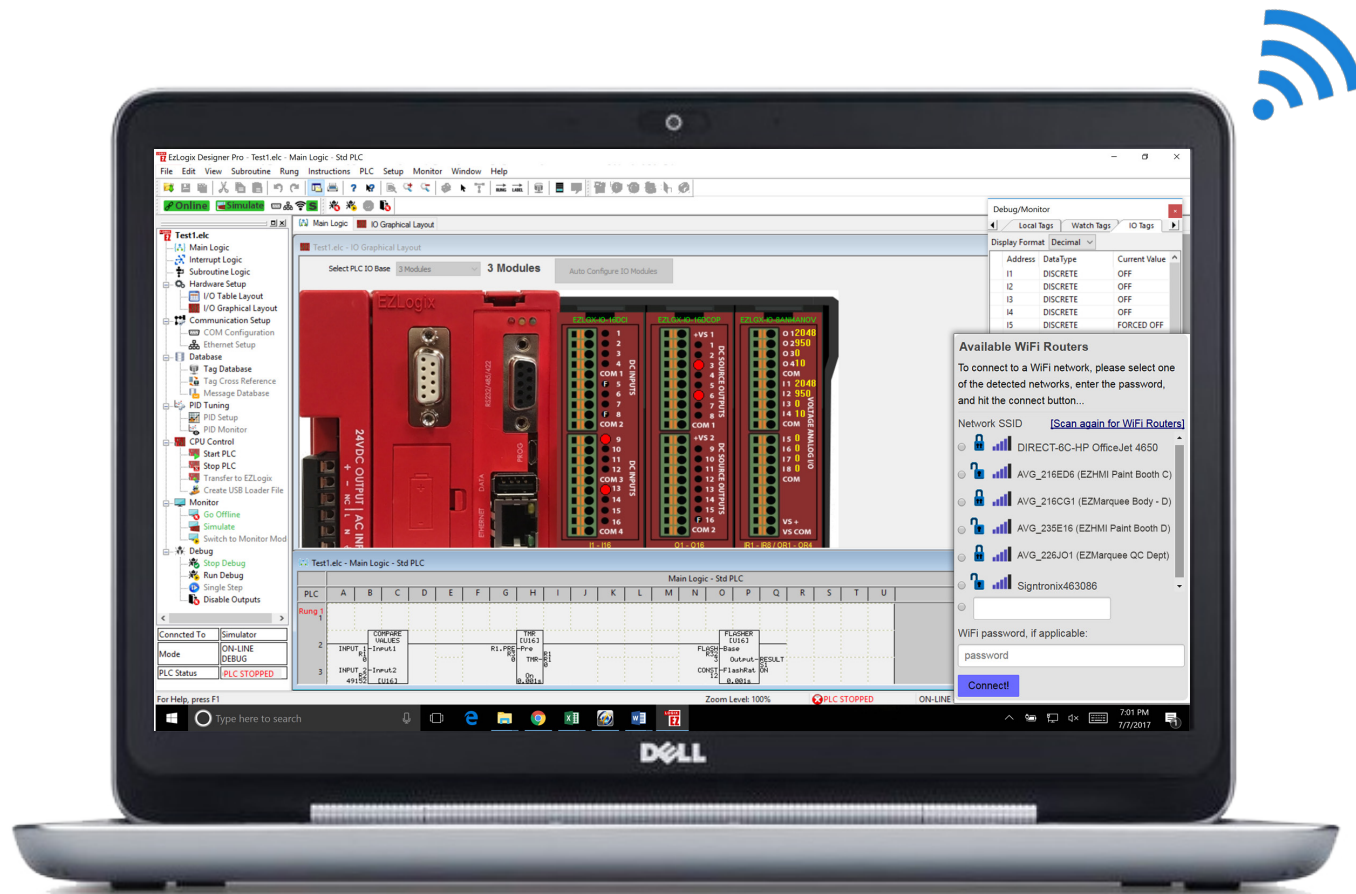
EzLogix Designer Pro - Test1.elc - Main Logic - Std PLC

File Edit View Subroutine Rung Instructions PLC Setup Monitor Window Help

Online Simulate

Main Logic IO Graphical Layout

Test1.elc
Main Logic
Interrupt Logic
Subroutine Logic
Hardware Setup
I/O Table Layout
I/O Graphical Layout
Communication Setup
COM Configuration
Ethernet Setup
Database
Tag Database
Tag Cross Reference
Message Database
PID Tuning
PID Setup
PID Monitor
CPU Control
Start PLC
Stop PLC
Transfer to EZLogix
Create USB Loader File
Monitor
Go Offline
Simulate
Switch to Monitor Mod
Debug
Stop Debug
Run Debug
Single Step
Disable Outputs

| Conncted To | Simulator |
|---|---|
| Mode | ON-LINE DEBUG |
| PLC Status | PLC STOPPED |

Test1.elc - IO Graphical Layout

Select PLC IO Base 3 Modules 3 Modules Auto Configure IO Modules

EZLogix

24VDC OUTPUT | AC INP

EZLOX-IO-16DCI 1 2 3 4 COM 1 5 6 7 8 COM 2 9 10 11 12 COM 3 13 14 15 16 COM 4 DC INPUTS I1 - I16

EZLOX-IO-16DCOP +VS 1 1 2 3 4 5 6 7 8 COM 1 +VS 2 9 10 11 12 13 14 15 16 COM 2 DC SOURCE OUTPUTS O1 - O16

EZLOX-IO-8AIN4AOV O1 2048 O2 950 O3 0 O4 10 COM I1 2048 I2 950 I3 0 I4 10 COM I5 0 I6 0 I7 0 I8 0 COM VS + VS COM VOLTAGE ANALOG I/O IR1 - IR8 / OR1 - OR4

Test1.elc - Main Logic - Std PLC

Main Logic - Std PLC

| PLC | A | B | C | D | E | F | G | H | I | J | K | L | M | N | O | P | Q | R | S | T | U |
|---|---|---|---|---|---|---|---|---|---|---|---|---|---|---|---|---|---|---|---|---|---|

Rung 1
2 INPUT 1 R1 0 COMPARE VALUES Input1 R1.PRE R3 0 TMR [U16] Pre TMR R1 0 FLASHER [U16] FLASH R26 Base Output RESULT R3 ON
3 INPUT 2 R2 4915 Input2 [U16] On 0.001s CONST I2 FlashRat 0.001s

Debug/Monitor
Local Tags Watch Tags IO Tags
Display Format Decimal

| Address | DataType | Current Value |
|---|---|---|
| I1 | DISCRETE | OFF |
| I2 | DISCRETE | OFF |
| I3 | DISCRETE | OFF |
| I4 | DISCRETE | OFF |
| I5 | DISCRETE | FORCED OFF |

Available WiFi Routers

To connect to a WiFi network, please select one of the detected networks, enter the password, and hit the connect button...

Network SSID [Scan again for WiFi Routers]

DIRECT-6C-HP OfficeJet 4650
AVG_216ED6 (EZHMI Paint Booth C)
AVG_216CG1 (EZMarquee Body - D)
AVG_235E16 (EZHMI Paint Booth D)
AVG_226JO1 (EZMarquee QC Dept)
Signtronix463086

WiFi password, if applicable:
password
Connect!

For Help, press F1 Zoom Level: 100% PLC STOPPED ON-LINE

Type here to search 7:01 PM 7/7/2017

DELL